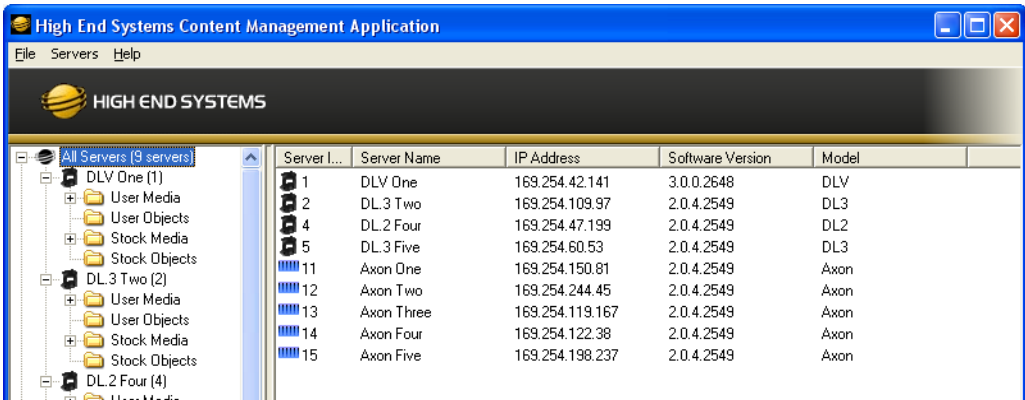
High End Systems Content Management Application

File Servers Help

HIGH END SYSTEMS

All Servers (9 servers)
DLV One (1)
User Media
User Objects
Stock Media
Stock Objects
DL.3 Two (2)
User Media
User Objects
Stock Media
Stock Objects
DL.2 Four (4)
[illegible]

| Server I... | Server Name | IP Address | Software Version | Model |
|---|---|---|---|---|
| 1 | DLV One | 169.254.42.141 | 3.0.0.2648 | DLV |
| 2 | DL.3 Two | 169.254.109.97 | 2.0.4.2549 | DL3 |
| 4 | DL.2 Four | 169.254.47.199 | 2.0.4.2549 | DL2 |
| 5 | DL.3 Five | 169.254.60.53 | 2.0.4.2549 | DL3 |
| 11 | Axon One | 169.254.150.81 | 2.0.4.2549 | Axon |
| 12 | Axon Two | 169.254.244.45 | 2.0.4.2549 | Axon |
| 13 | Axon Three | 169.254.119.167 | 2.0.4.2549 | Axon |
| 14 | Axon Four | 169.254.122.38 | 2.0.4.2549 | Axon |
| 15 | Axon Five | 169.254.198.237 | 2.0.4.2549 | Axon |